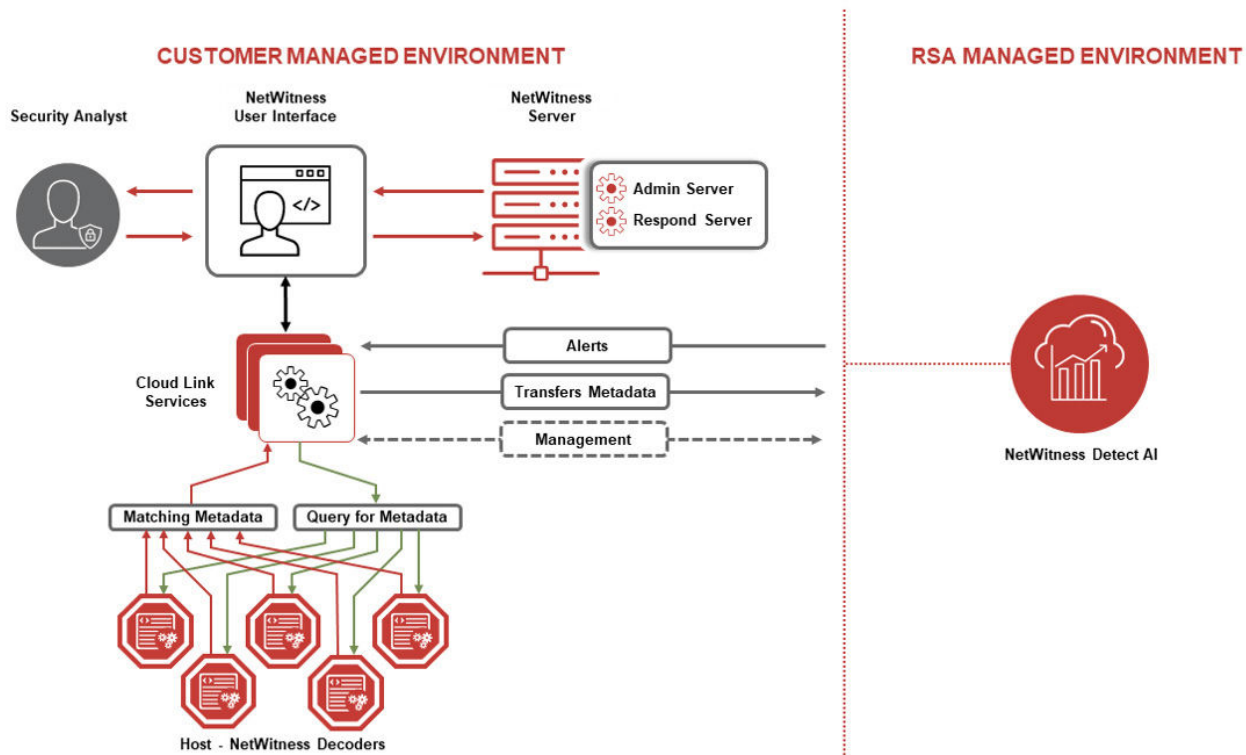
CUSTOMER MANAGED ENVIRONMENT

RSA MANAGED ENVIRONMENT

Security Analyst

NetWitness User Interface

</>

NetWitness Server

Admin Server

Respond Server

Alerts

Cloud Link Services

Transfers Metadata

Management

NetWitness Detect AI

Matching Metadata

Query for Metadata

Host - NetWitness Decoders